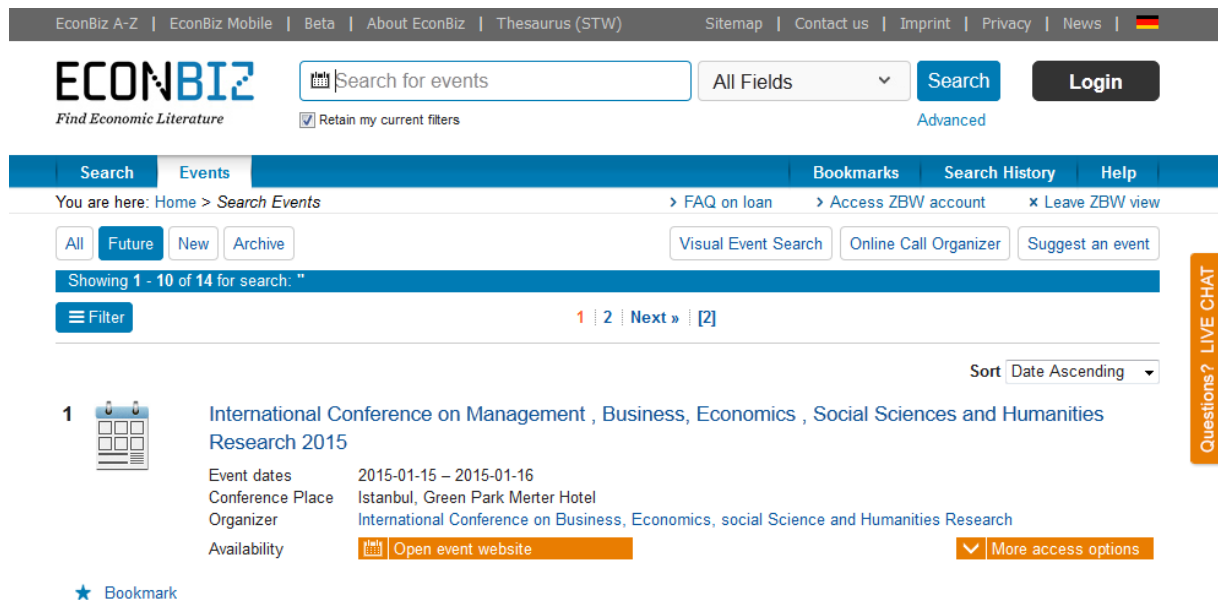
EconBiz A-Z | EconBiz Mobile | Beta | About EconBiz | Thesaurus (STW) Sitemap | Contact us | Imprint | Privacy | News |

ECONBIZ
Find Economic Literature

Search for events
All Fields
Search
Login
Retain my current filters
Advanced

Search Events Bookmarks Search History Help

You are here: Home > Search Events
› FAQ on loan › Access ZBW account × Leave ZBW view

All Future New Archive
Visual Event Search Online Call Organizer Suggest an event

Showing 1 - 10 of 14 for search: ''

Filter
1 | 2 | Next » | [2]

Sort Date Ascending

1 International Conference on Management , Business, Economics , Social Sciences and Humanities Research 2015

Event dates 2015-01-15 – 2015-01-16
Conference Place Istanbul, Green Park Merter Hotel
Organizer International Conference on Business, Economics, social Science and Humanities Research
Availability Open event website
More access options

Bookmark

Questions? LIVE CHAT